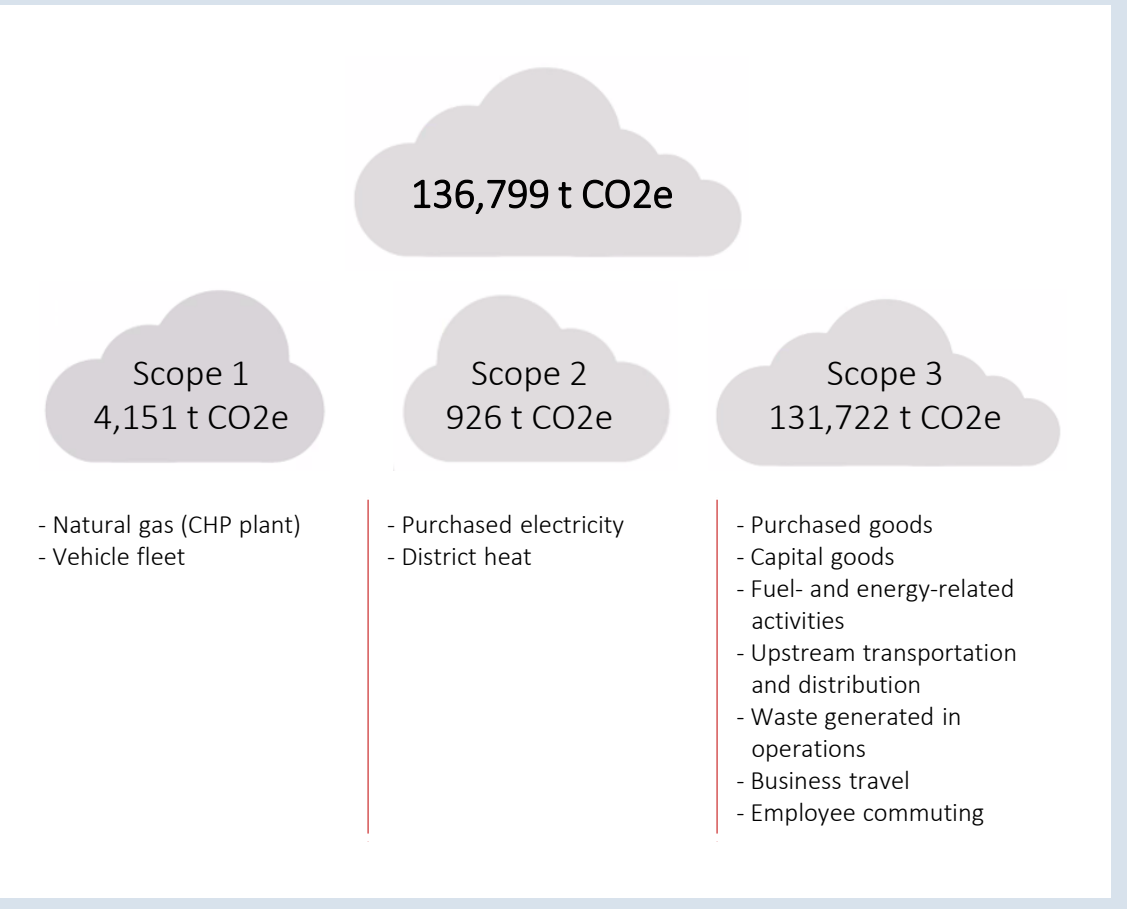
136,799 t CO2e

Scope 1
4,151 t CO2e

Scope 2
926 t CO2e

Scope 3
131,722 t CO2e

- Natural gas (CHP plant)
- Vehicle fleet

- Purchased electricity
- District heat

- Purchased goods
- Capital goods
- Fuel- and energy-related activities
- Upstream transportation and distribution
- Waste generated in operations
- Business travel
- Employee commuting